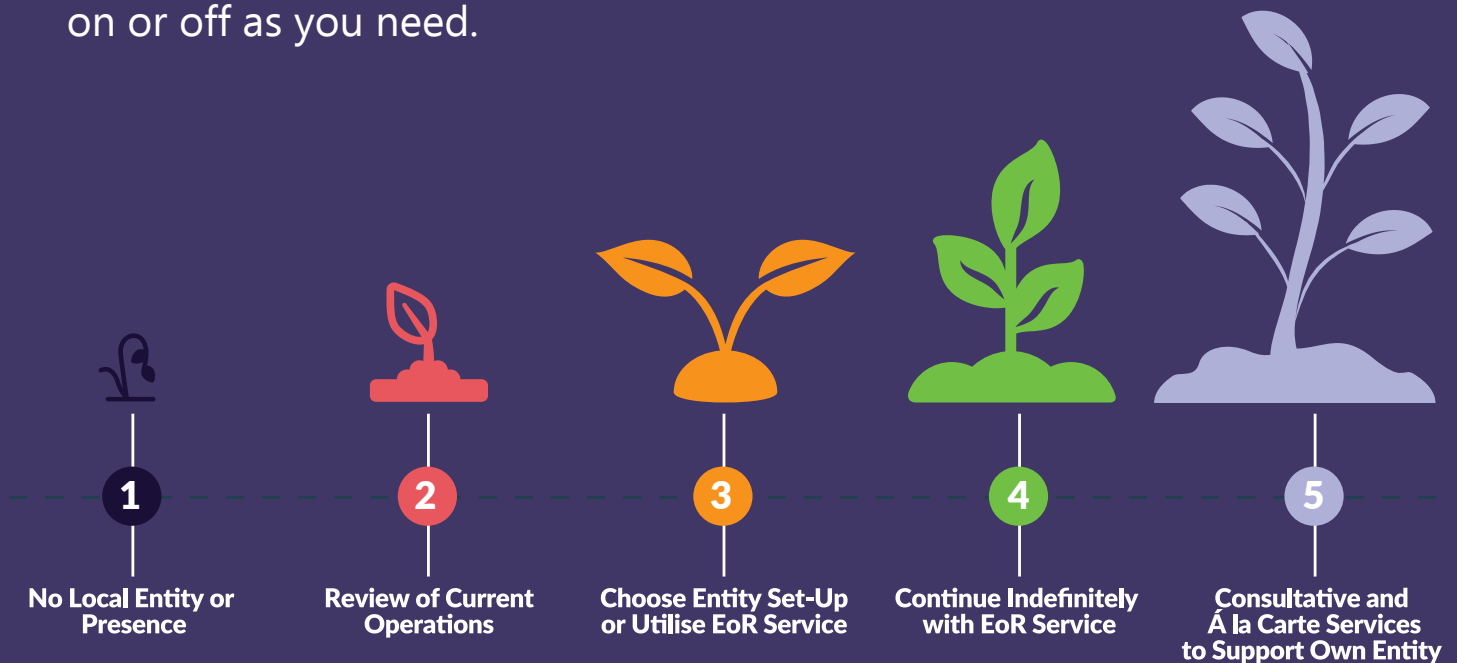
on or off as you need.

1
No Local Entity or Presence

2
Review of Current Operations

3
Choose Entity Set-Up or Utilise EoR Service

4
Continue Indefinitely with EoR Service

5
Consultative and Á la Carte Services to Support Own Entity